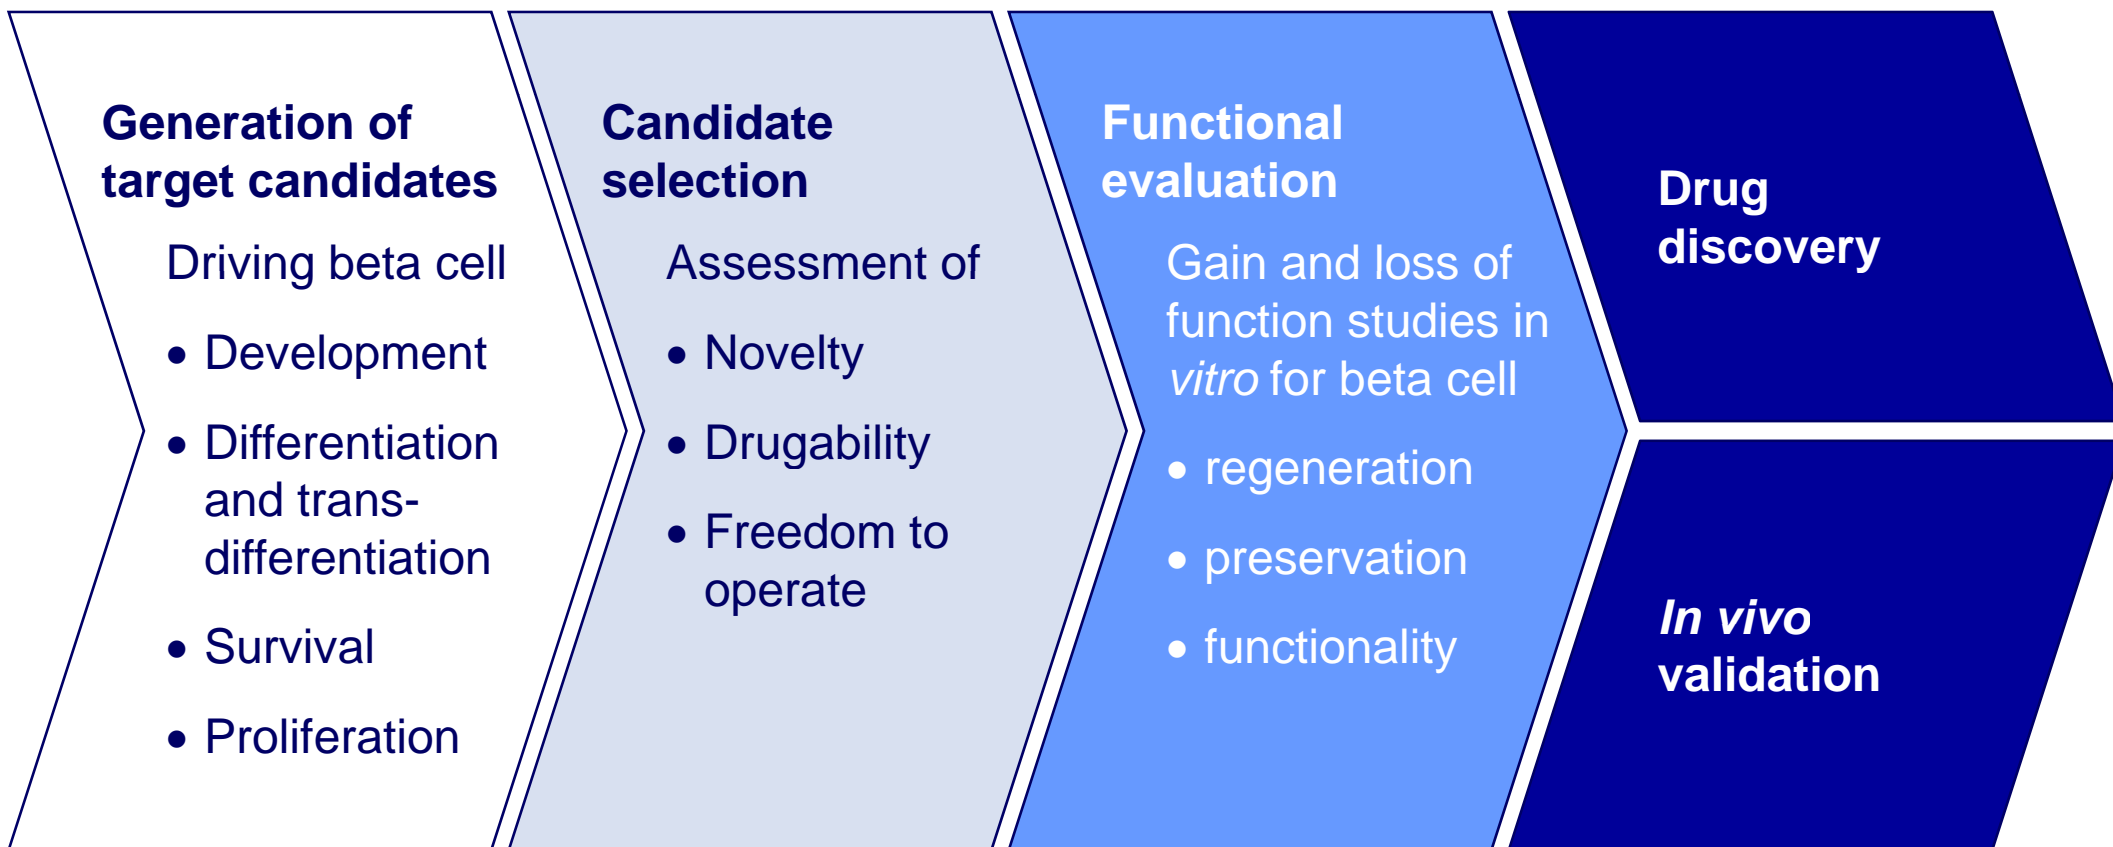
**Generation of target candidates**

Driving beta cell

- Development
- Differentiation and trans-differentiation
- Survival
- Proliferation

**Candidate selection**

Assessment of

- Novelty
- Drugability
- Freedom to operate

**Functional evaluation**

Gain and loss of function studies in *vitro* for beta cell

- regeneration
- preservation
- functionality

**Drug discovery**

***In vivo* validation**